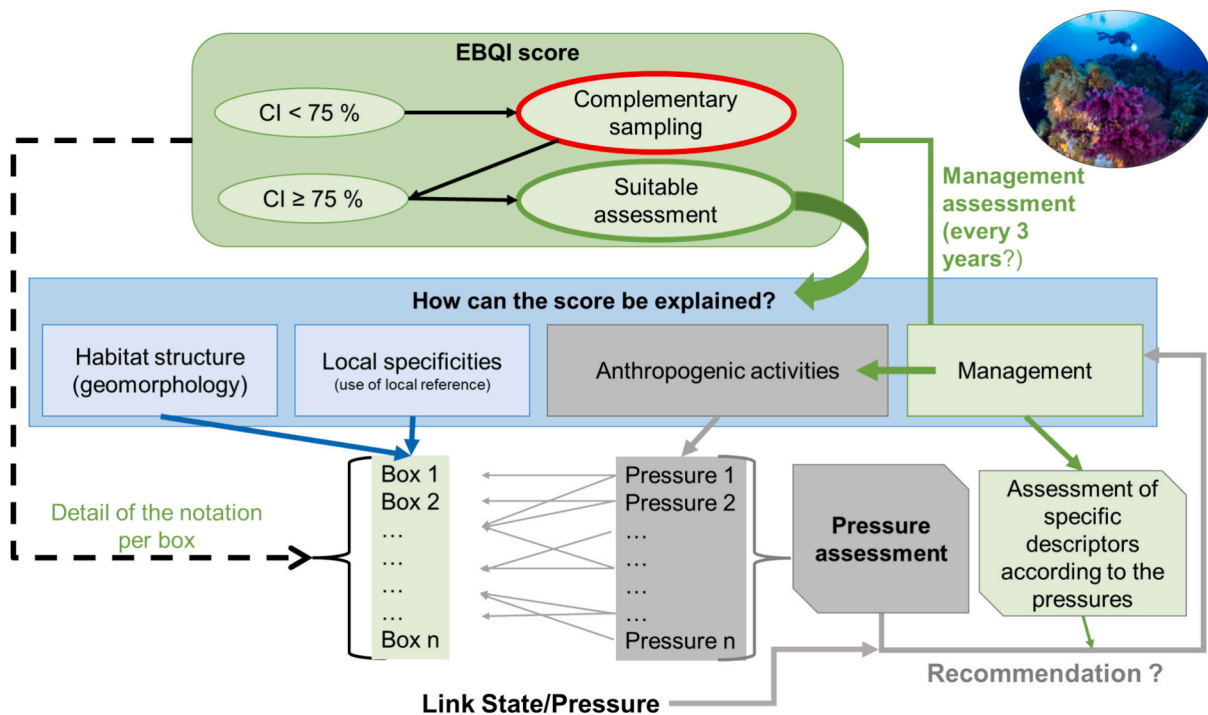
EBQI score

CI < 75 %

Complementary sampling

CI ≥ 75 %

Suitable assessment

Management assessment (every 3 years?)

How can the score be explained?

Habitat structure (geomorphology)

Local specificities (use of local reference)

Anthropogenic activities

Management

Box 1
Box 2
…
…
…
…
Box n

Pressure 1
Pressure 2
…
…
…
…
Pressure n

Detail of the notation per box

Pressure assessment

Assessment of specific descriptors according to the pressures

Recommendation ?

Link State/Pressure